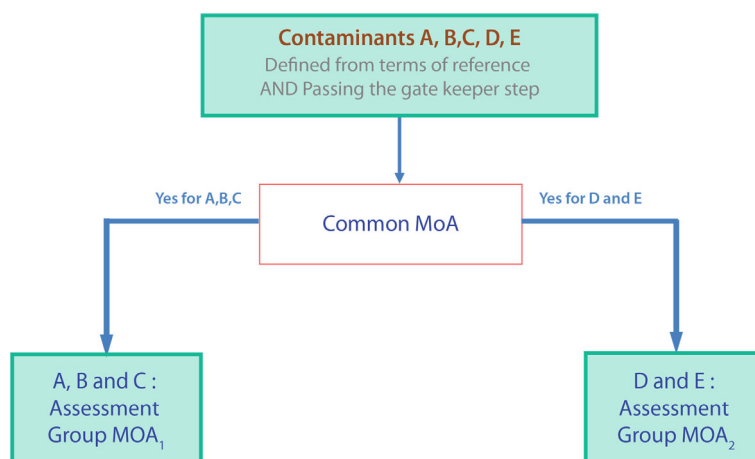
Contaminants A, B,C, D, E
Defined from terms of reference
AND Passing the gate keeper step

Yes for A,B,C

Common MoA

Yes for D and E

A, B and C :
Assessment
Group $MOA_1$

D and E :
Assessment
Group $MOA_2$